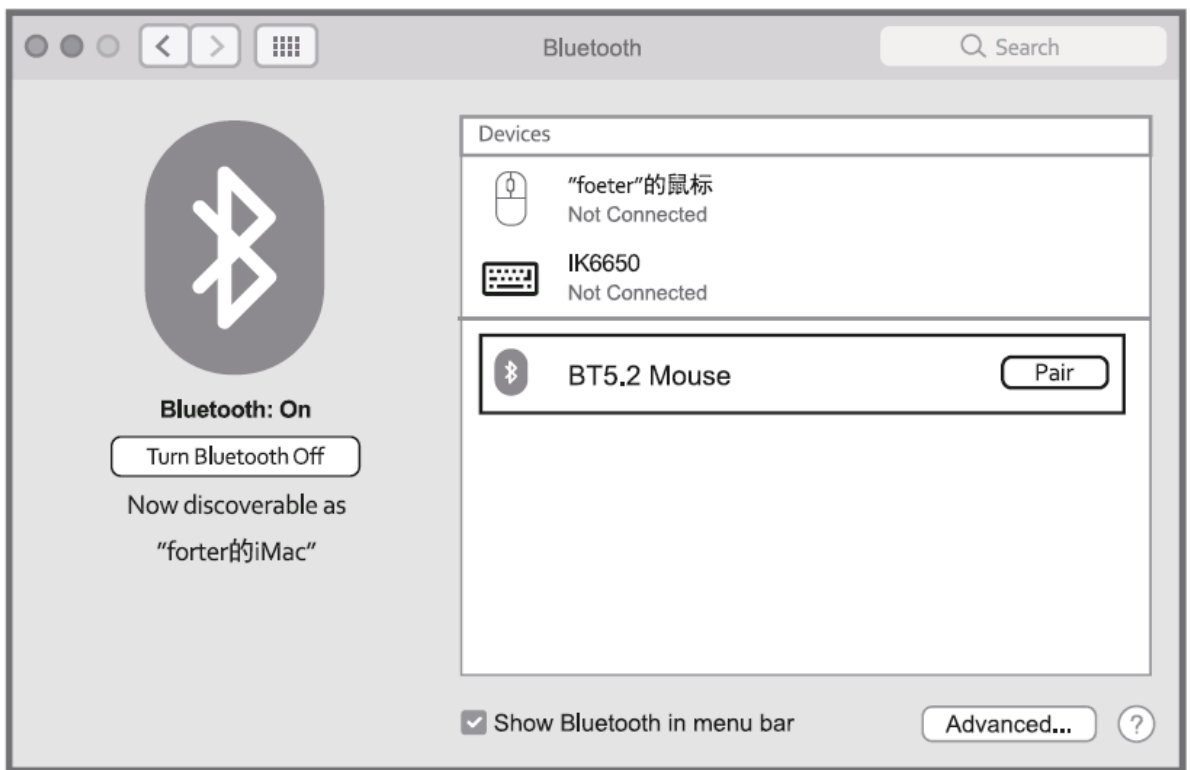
Bluetooth

Search

Bluetooth: On

Turn Bluetooth Off

Now discoverable as

"forter的iMac"

Devices

"foeter"的鼠标
Not Connected

IK6650
Not Connected

BT5.2 Mouse

Pair

Show Bluetooth in menu bar

Advanced...

?